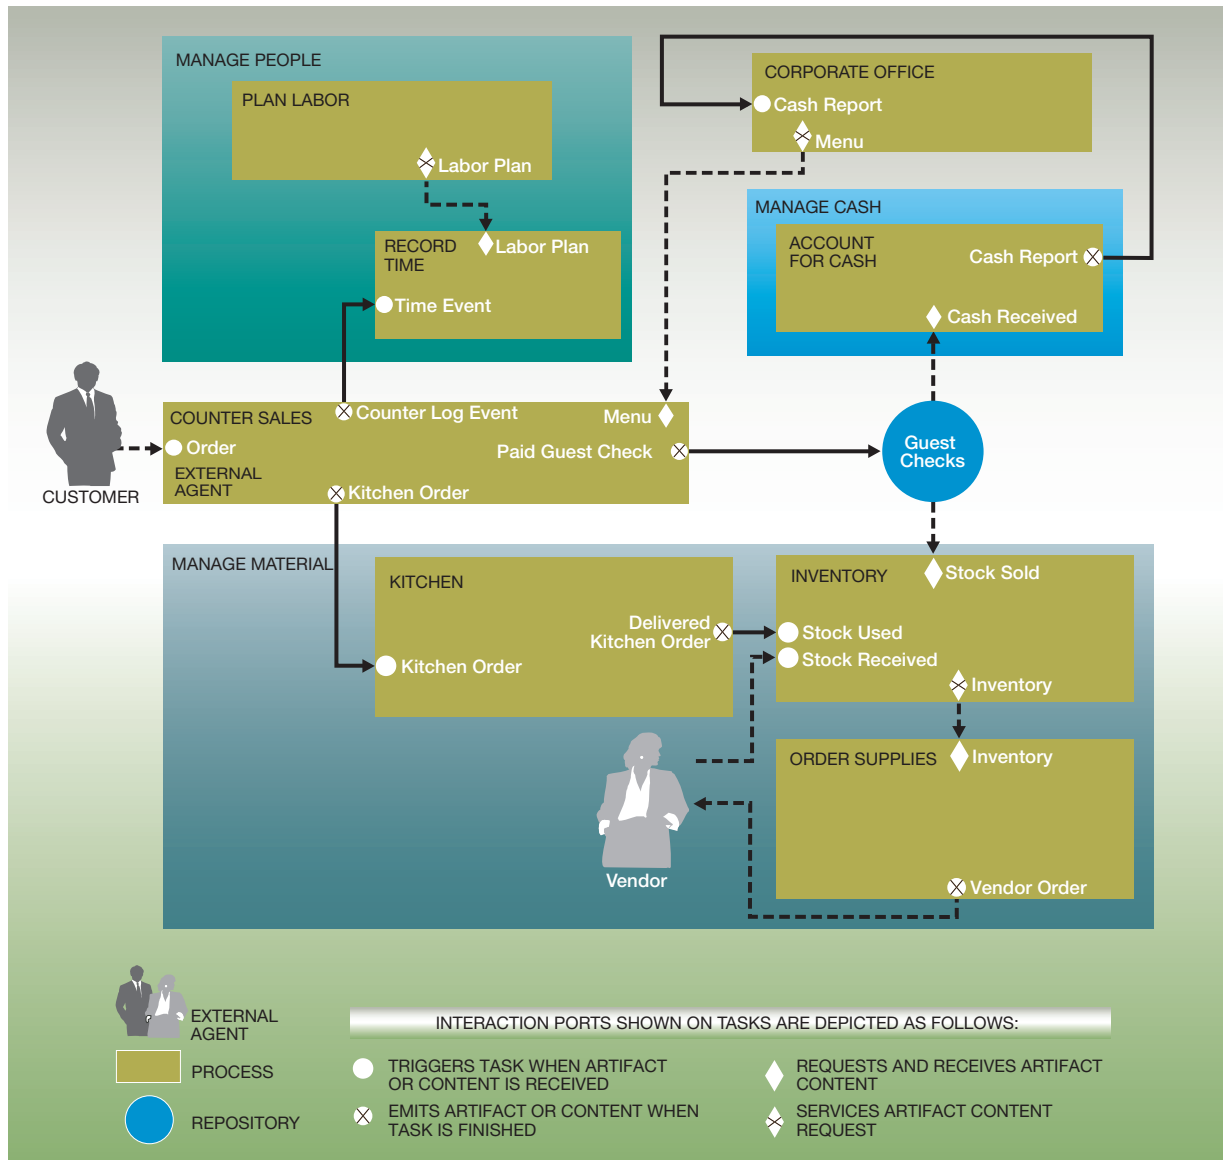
MANAGE PEOPLE

PLAN LABOR

Labor Plan

RECORD TIME

Labor Plan

Time Event

CORPORATE OFFICE

Cash Report

Menu

MANAGE CASH

ACCOUNT FOR CASH

Cash Report

Cash Received

CUSTOMER

COUNTER SALES

Counter Log Event

Menu

Order

Paid Guest Check

EXTERNAL AGENT

Kitchen Order

Guest Checks

MANAGE MATERIAL

KITCHEN

Delivered Kitchen Order

Kitchen Order

INVENTORY

Stock Sold

Stock Used

Stock Received

Inventory

ORDER SUPPLIES

Inventory

Vendor

Vendor Order

EXTERNAL AGENT

PROCESS

REPOSITORY

INTERACTION PORTS SHOWN ON TASKS ARE DEPICTED AS FOLLOWS:

TRIGGERS TASK WHEN ARTIFACT OR CONTENT IS RECEIVED

EMITS ARTIFACT OR CONTENT WHEN TASK IS FINISHED

REQUESTS AND RECEIVES ARTIFACT CONTENT

SERVICES ARTIFACT CONTENT REQUEST